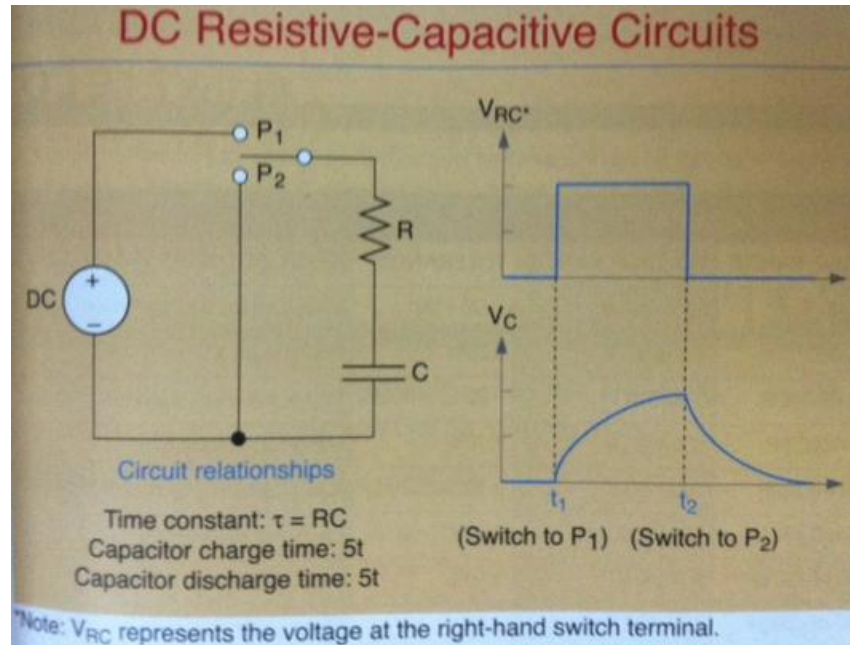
DC Resistive-Capacitive Circuits

$P_1$

$P_2$

R

DC

+

−

C

Circuit relationships

Time constant: $\tau$ = RC
Capacitor charge time: 5t
Capacitor discharge time: 5t

$V_{RC}$*

$V_C$

$t_1$

$t_2$

(Switch to $P_1$) (Switch to $P_2$)

*Note: $V_{RC}$ represents the voltage at the right-hand switch terminal.